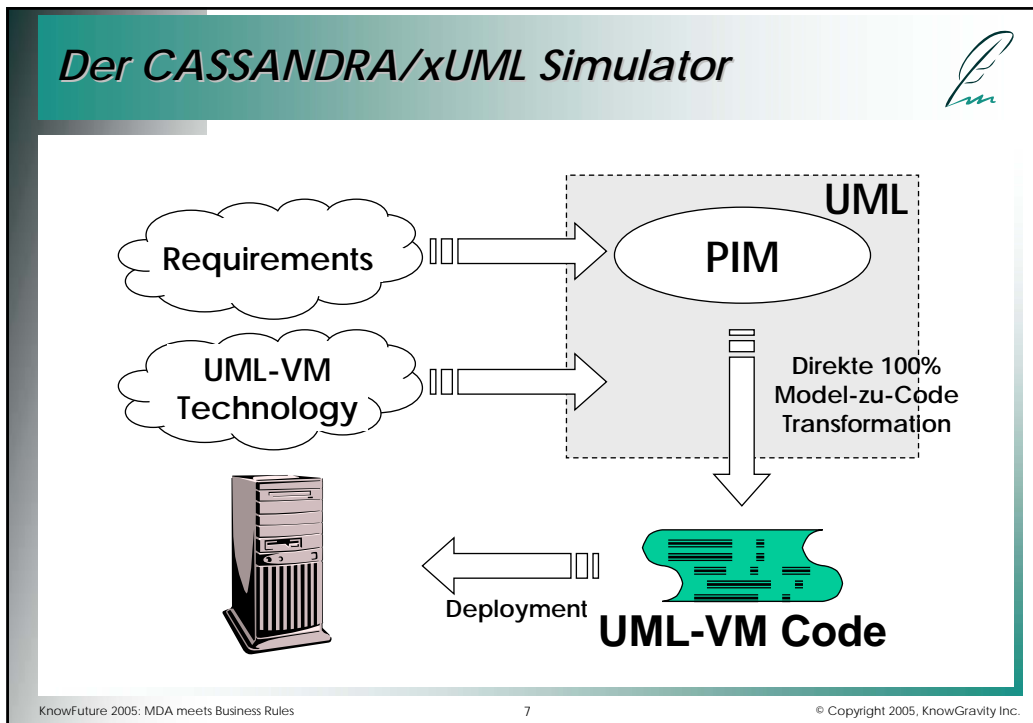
Der CASSANDRA/xUML Simulator

UML

Requirements

PIM

UML-VM Technology

Direkte 100% Model-zu-Code Transformation

Deployment

UML-VM Code

KnowFuture 2005: MDA meets Business Rules

7

© Copyright 2005, KnowGravity Inc.